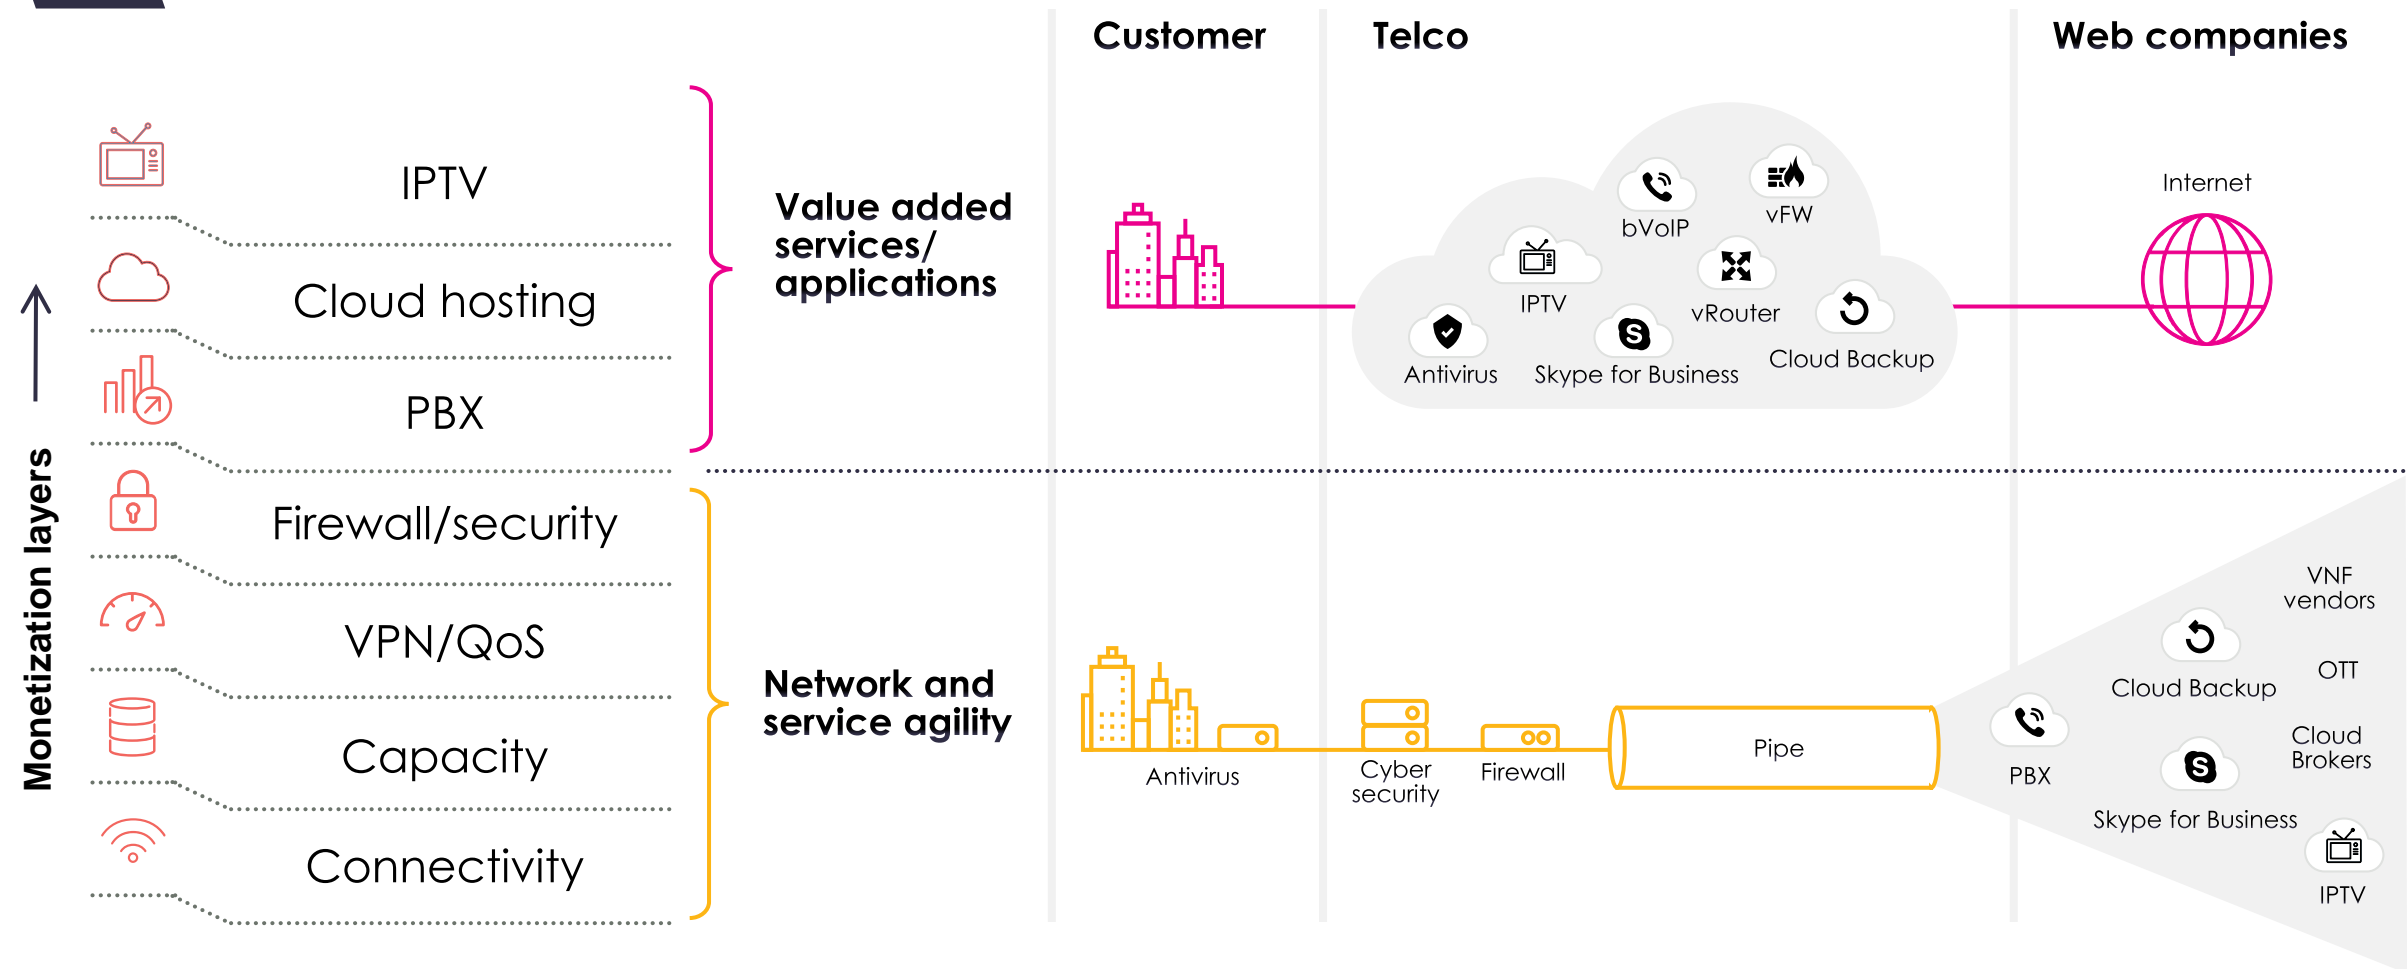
Customer

Telco

Web companies

Monetization layers

IPTV

Cloud hosting

PBX

Firewall/security

VPN/QoS

Capacity

Connectivity

Value added services/ applications

Network and service agility

bVoIP

vFW

IPTV

vRouter

Antivirus

Skype for Business

Cloud Backup

Internet

VNF vendors

Cloud Backup

OTT

Cloud Brokers

PBX

Skype for Business

IPTV

Antivirus

Cyber security

Firewall

Pipe